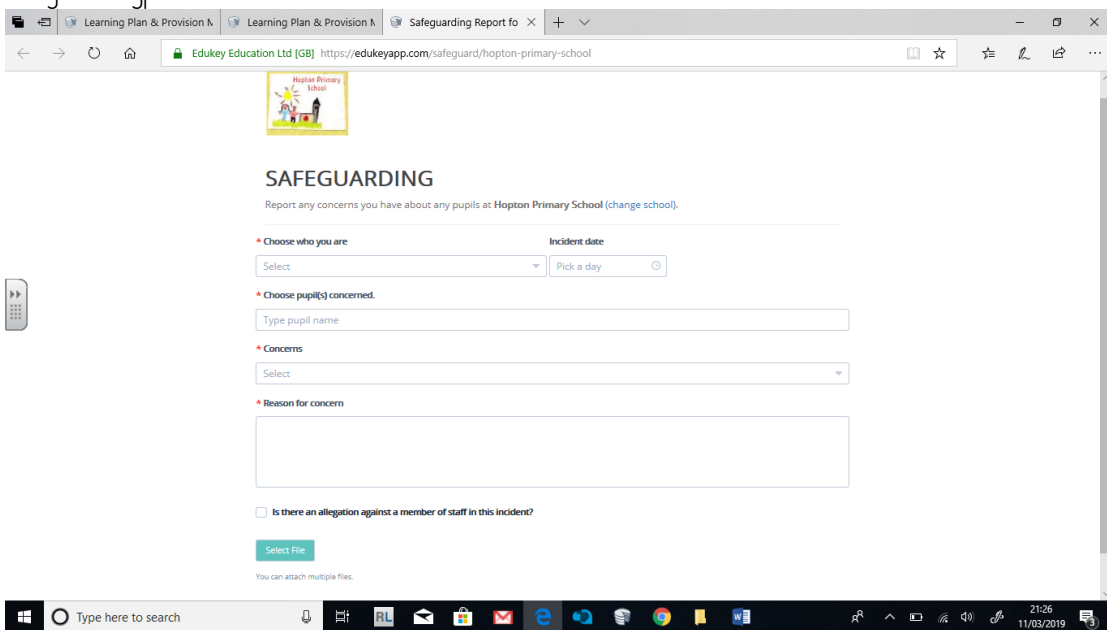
Learning Plan & Provision M
Learning Plan & Provision M
Safeguarding Report fo

Edukey Education Ltd [GB] https://edukeyapp.com/safeguard/hopton-primary-school

Hopton Primary School

SAFEGUARDING

Report any concerns you have about any pupils at Hopton Primary School (change school).

* Choose who you are
Select

Incident date
Pick a day

* Choose pupil(s) concerned.
Type pupil name

* Concerns
Select

* Reason for concern

Is there an allegation against a member of staff in this incident?

Select File

You can attach multiple files.

Type here to search

21:26
11/03/2019